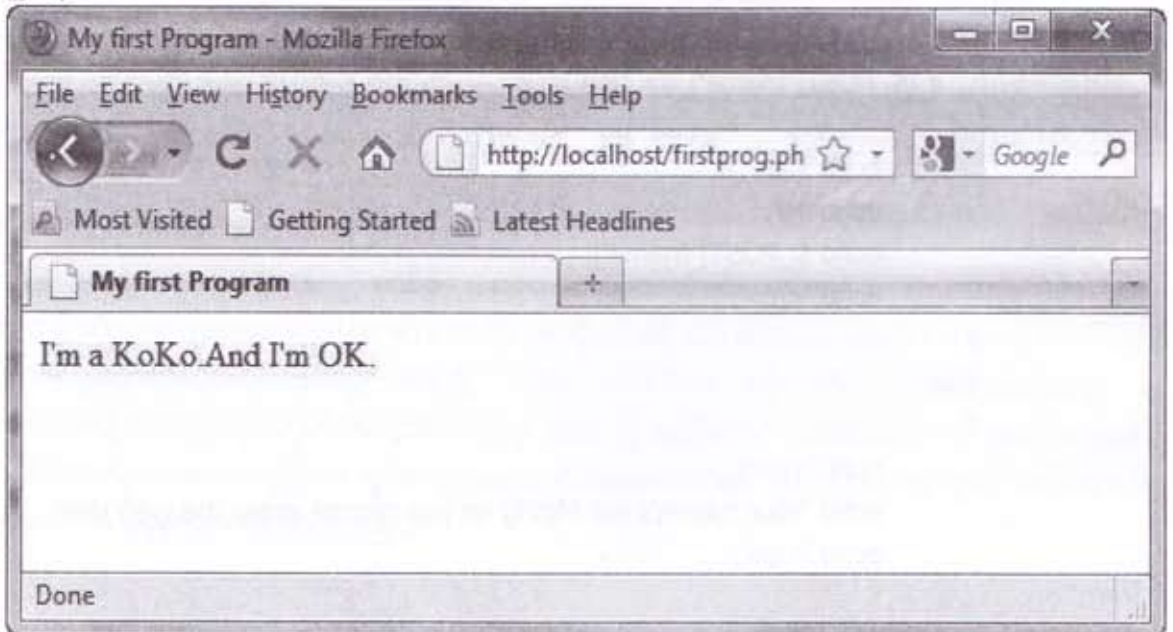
My first Program - Mozilla Firefox

File Edit View History Bookmarks Tools Help

http://localhost/firstprog.ph

Google

Most Visited Getting Started Latest Headlines

My first Program

+

I'm a KoKo.And I'm OK.

Done